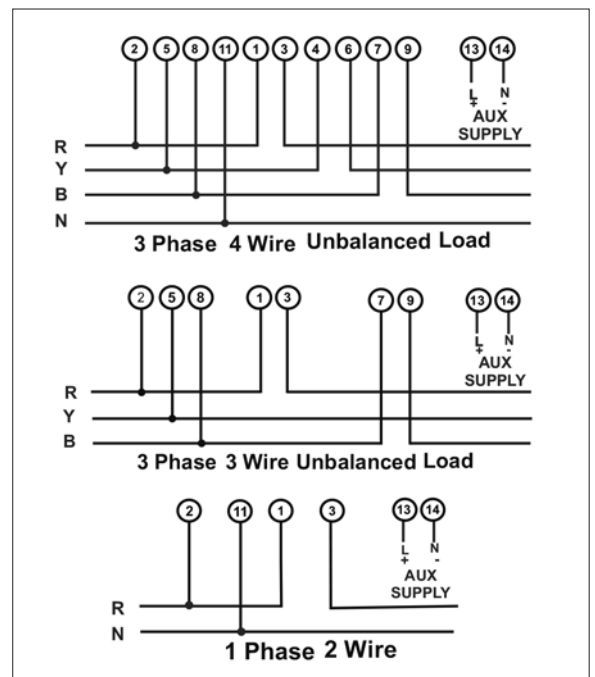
2 5 8 11 1 3 4 6 7 9
13 14
L + N -
AUX SUPPLY
R
Y
B
N
3 Phase 4 Wire Unbalanced Load

2 5 8 1 3 7 9
13 14
L + N -
AUX SUPPLY
R
Y
B
3 Phase 3 Wire Unbalanced Load

2 11 1 3
13 14
L + N -
AUX SUPPLY
R
N
1 Phase 2 Wire